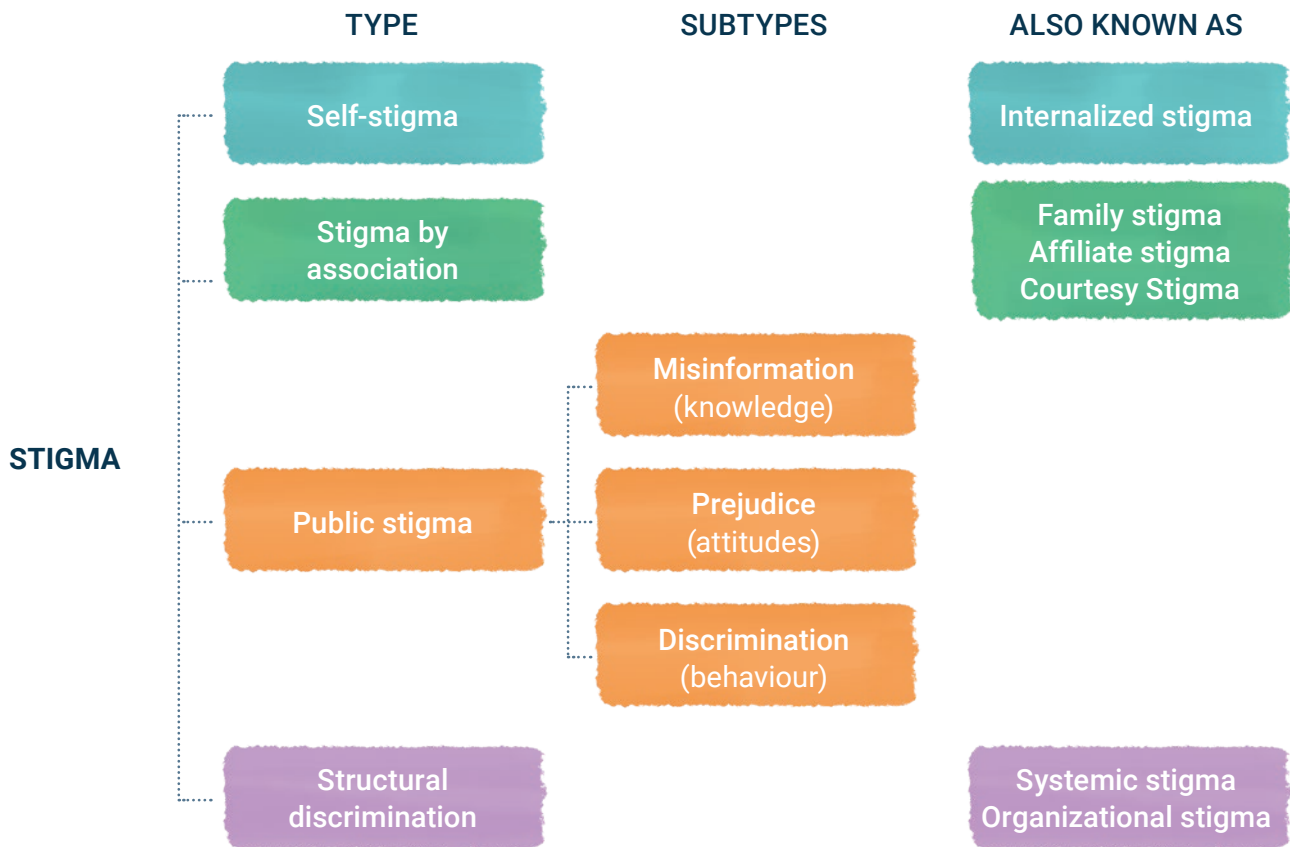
TYPE

SUBTYPES

ALSO KNOWN AS

STIGMA

Self-stigma

Internalized stigma

Stigma by association

Family stigma
Affiliate stigma
Courtesy Stigma

Public stigma

Misinformation (knowledge)

Prejudice (attitudes)

Discrimination (behaviour)

Structural discrimination

Systemic stigma
Organizational stigma